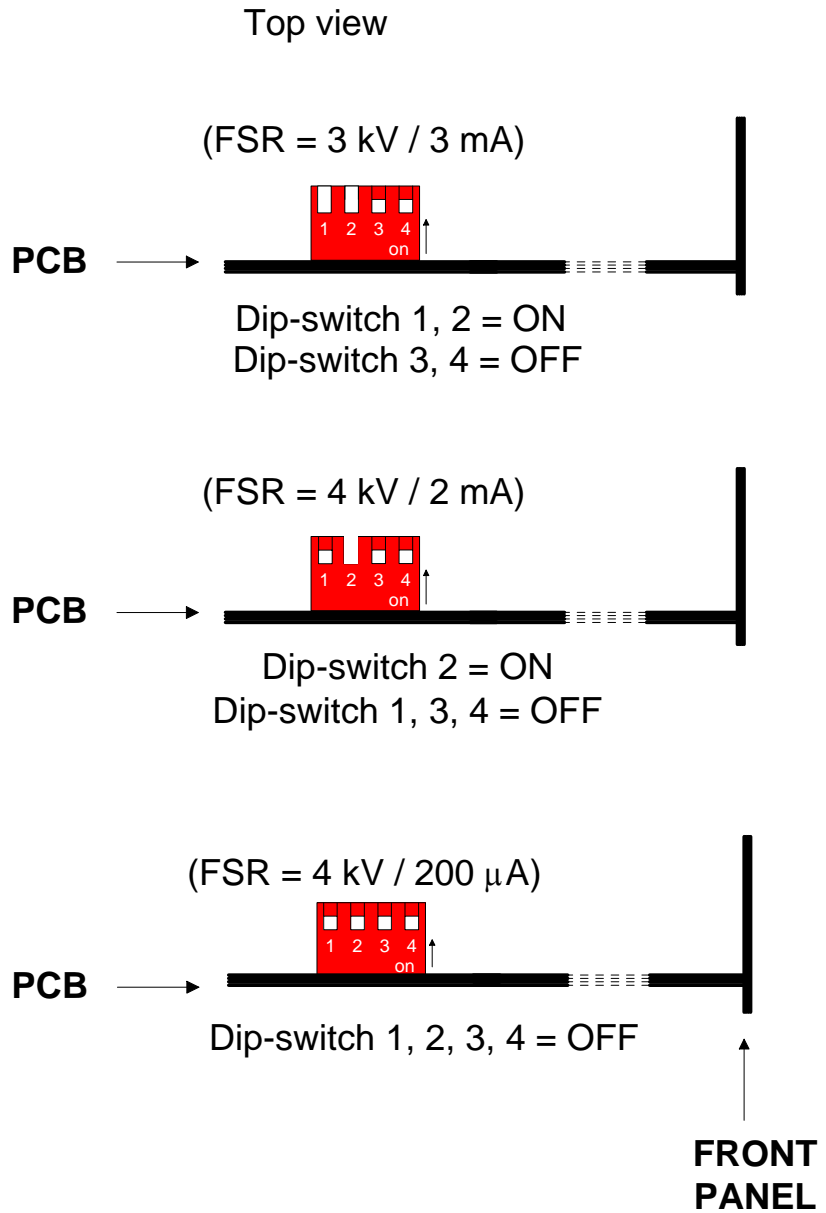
Top view

(FSR = 3 kV / 3 mA)

1 2 3 4
on

PCB

Dip-switch 1, 2 = ON
Dip-switch 3, 4 = OFF

(FSR = 4 kV / 2 mA)

1 2 3 4
on

PCB

Dip-switch 2 = ON
Dip-switch 1, 3, 4 = OFF

(FSR = 4 kV / 200 $\mu$A)

1 2 3 4
on

PCB

Dip-switch 1, 2, 3, 4 = OFF

FRONT PANEL